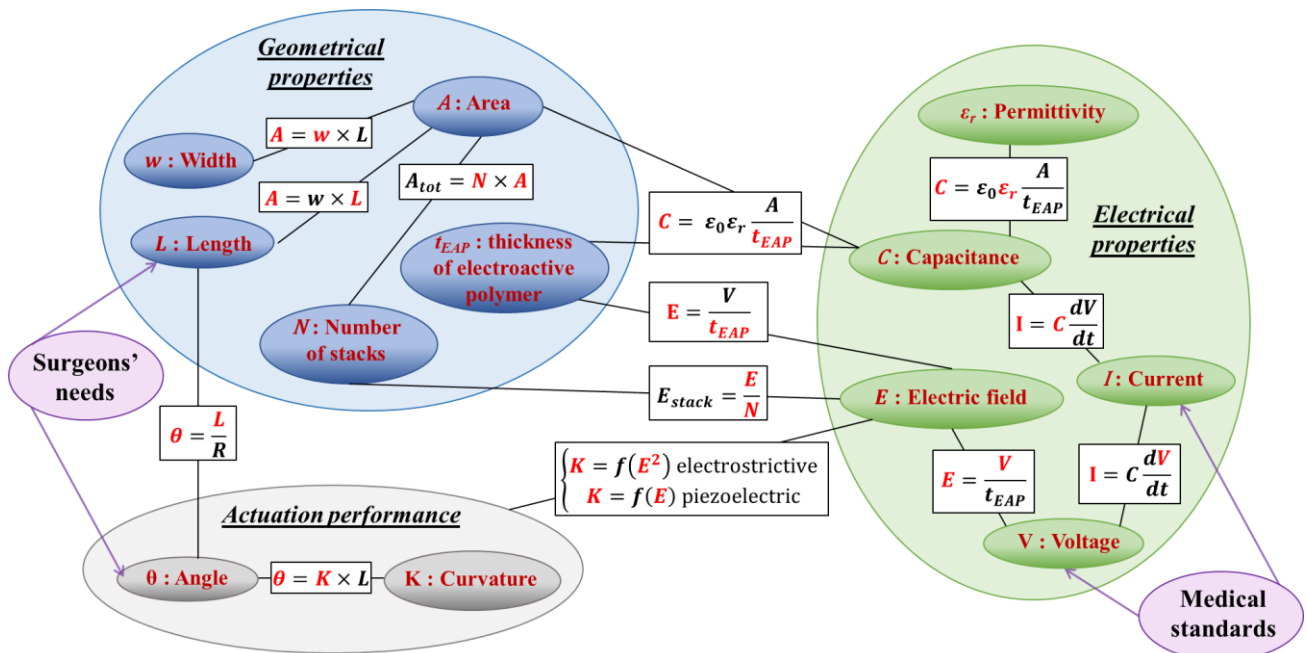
Geometrical properties

$A$ : Area

$A = w \times L$

$w$ : Width

$A = w \times L$

$A_{tot} = N \times A$

$L$ : Length

$t_{EAP}$ : thickness of electroactive polymer

$N$: Number of stacks

$C = \varepsilon_0 \varepsilon_r \frac{A}{t_{EAP}}$

$E = \frac{V}{t_{EAP}}$

$E_{stack} = \frac{E}{N}$

Surgeons' needs

$\theta = \frac{L}{R}$

$\begin{cases} K = f(E^2) \text{ electrostrictive} \\ K = f(E) \text{ piezoelectric} \end{cases}$

Actuation performance

θ : Angle

$\theta = K \times L$

K : Curvature

$\varepsilon_r$ : Permittivity

$C = \varepsilon_0 \varepsilon_r \frac{A}{t_{EAP}}$

Electrical properties

$C$: Capacitance

$I = C\frac{dV}{dt}$

$I$: Current

$E$ : Electric field

$E = \frac{V}{t_{EAP}}$

$I = C\frac{dV}{dt}$

V : Voltage

Medical standards